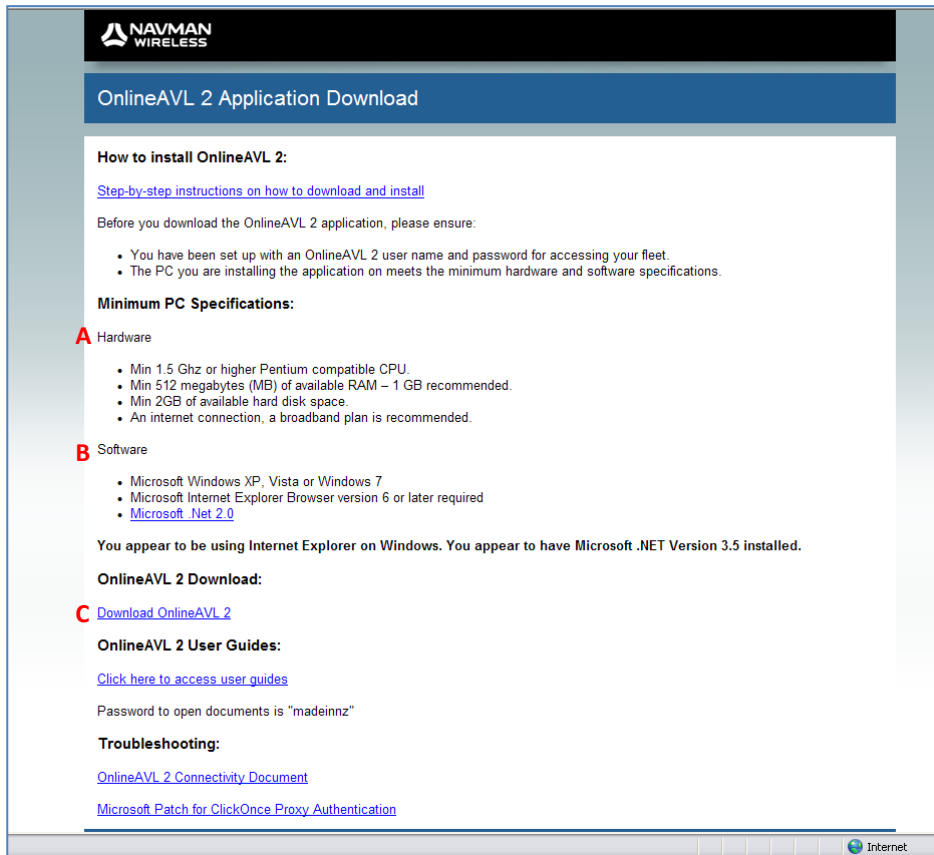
NAVMAN WIRELESS

OnlineAVL 2 Application Download

How to install OnlineAVL 2:

Step-by-step instructions on how to download and install

Before you download the OnlineAVL 2 application, please ensure:

- You have been set up with an OnlineAVL 2 user name and password for accessing your fleet.
- The PC you are installing the application on meets the minimum hardware and software specifications.

Minimum PC Specifications:

A Hardware

- Min 1.5 Ghz or higher Pentium compatible CPU.
- Min 512 megabytes (MB) of available RAM – 1 GB recommended.
- Min 2GB of available hard disk space.
- An internet connection, a broadband plan is recommended.

B Software

- Microsoft Windows XP, Vista or Windows 7
- Microsoft Internet Explorer Browser version 6 or later required
- Microsoft .Net 2.0

You appear to be using Internet Explorer on Windows. You appear to have Microsoft .NET Version 3.5 installed.

OnlineAVL 2 Download:

C Download OnlineAVL 2

OnlineAVL 2 User Guides:

Click here to access user guides

Password to open documents is "madeinnz"

Troubleshooting:

OnlineAVL 2 Connectivity Document

Microsoft Patch for ClickOnce Proxy Authentication

Internet